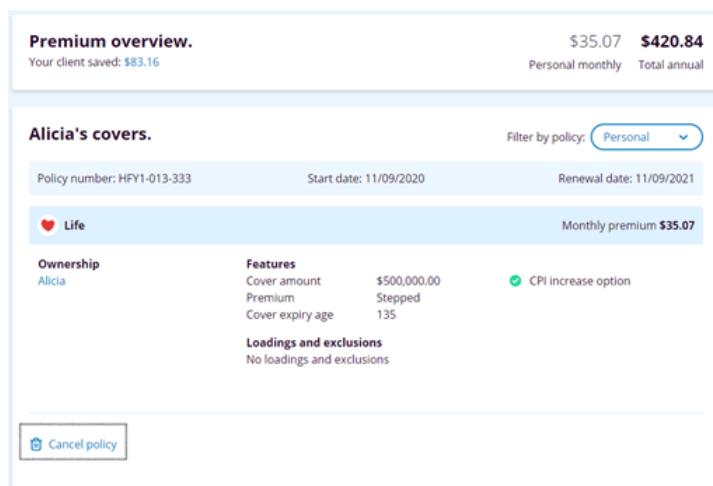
Premium overview.
Your client saved: $83.16

$35.07 Personal monthly
$420.84 Total annual

Alicia's covers.

Filter by policy: Personal

Policy number: HFY1-013-333
Start date: 11/09/2020
Renewal date: 11/09/2021

Life
Monthly premium $35.07

Ownership
Alicia

Features
Cover amount $500,000.00
Premium Stepped
Cover expiry age 135

CPI increase option

Loadings and exclusions
No loadings and exclusions

Cancel policy